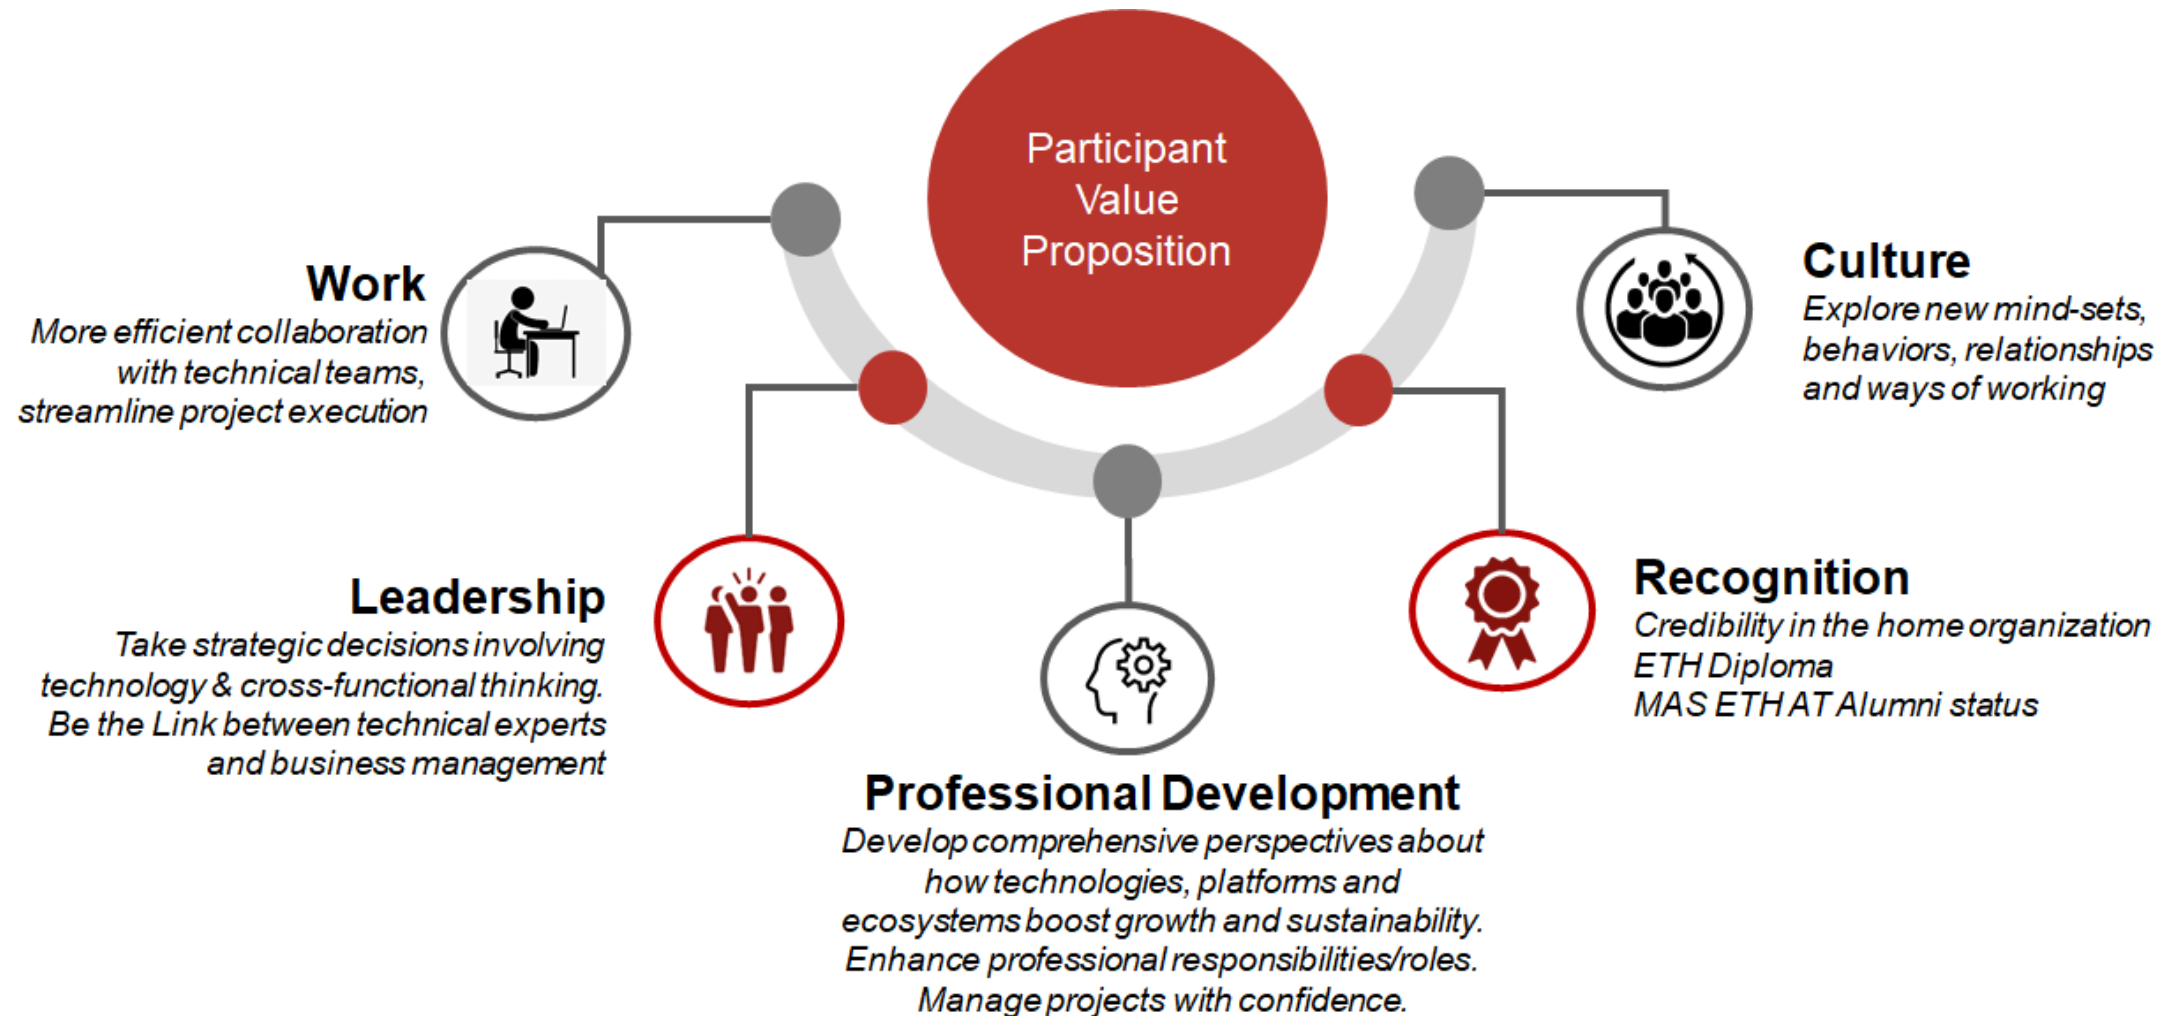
Participant Value Proposition

Work
More efficient collaboration with technical teams, streamline project execution

Culture
Explore new mind-sets, behaviors, relationships and ways of working

Leadership
Take strategic decisions involving technology & cross-functional thinking. Be the Link between technical experts and business management

Recognition
Credibility in the home organization
ETH Diploma
MAS ETH AT Alumni status

Professional Development
Develop comprehensive perspectives about how technologies, platforms and ecosystems boost growth and sustainability. Enhance professional responsibilities/roles. Manage projects with confidence.